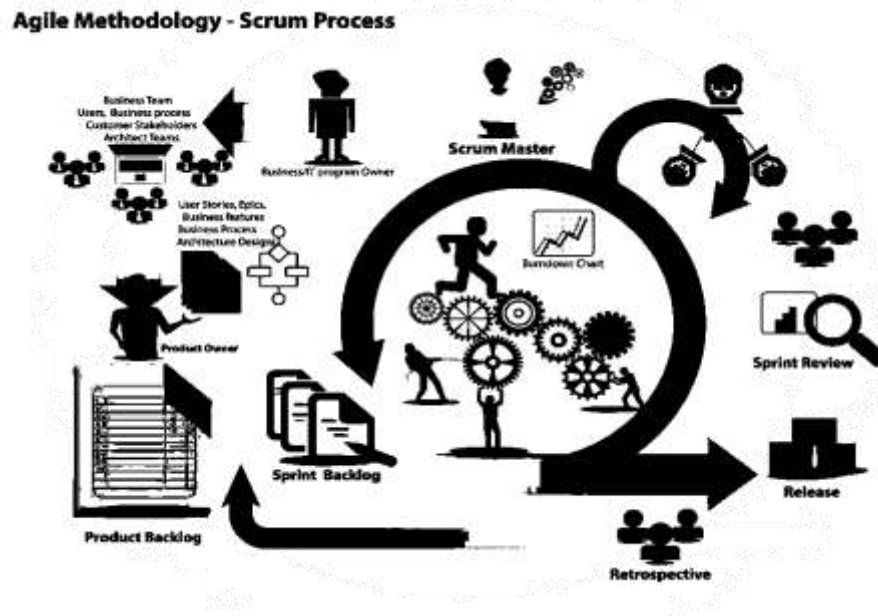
Agile Methodology - Scrum Process

Business Team
Users, Business process
Customer Stakeholders
Architect Teams

Business/IT program Owner

Scrum Master

User Stories, Epics,
Business Features
Business Process
Architecture Designs

Burndown Chart

Product Owner

Sprint Review

Sprint Backlog

Release

Product Backlog

Retrospective